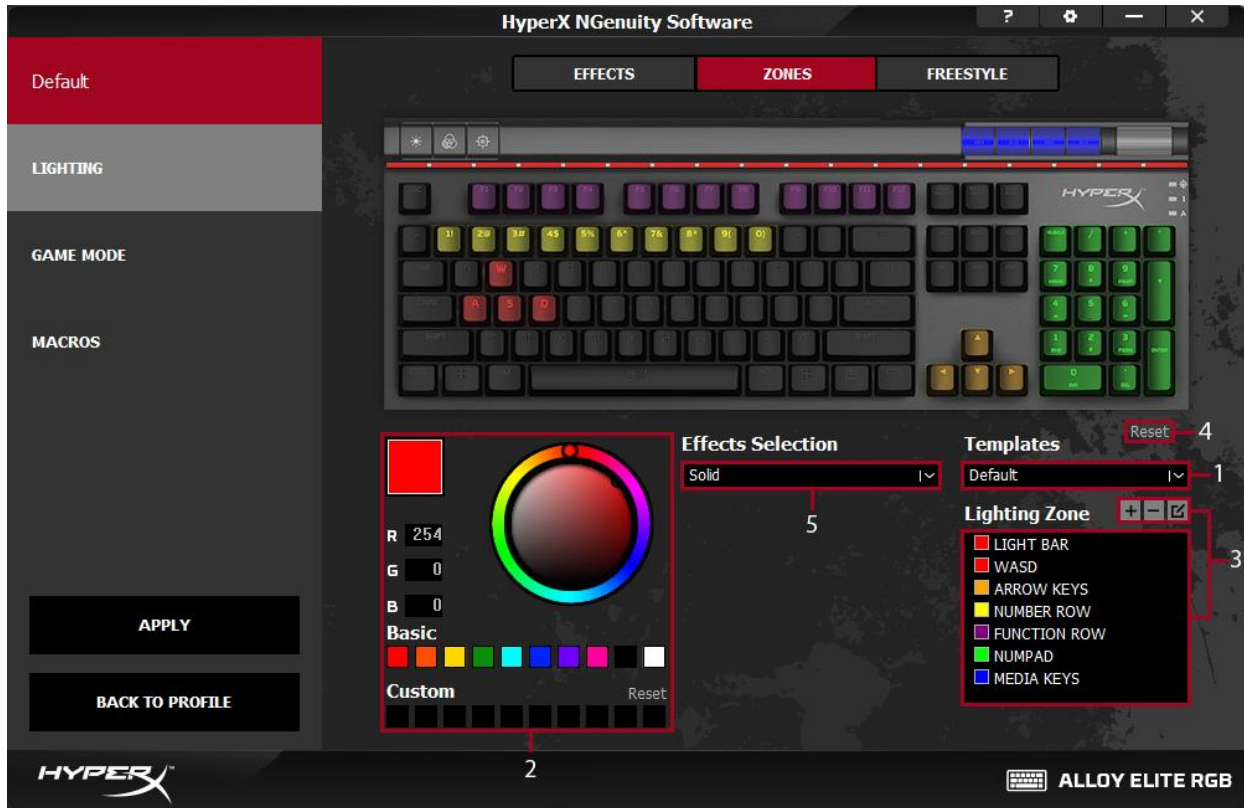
HyperX NGenuity Software

Default

LIGHTING

GAME MODE

MACROS

EFFECTS
ZONES
FREESTYLE

W
A
S
D

R 254
G 0
B 0
Basic
Custom
Reset

Effects Selection
Solid
5

Templates
Reset 4
Default 1

Lighting Zone
3
LIGHT BAR
WASD
ARROW KEYS
NUMBER ROW
FUNCTION ROW
NUMPAD
MEDIA KEYS

2

APPLY

BACK TO PROFILE

ALLOY ELITE RGB